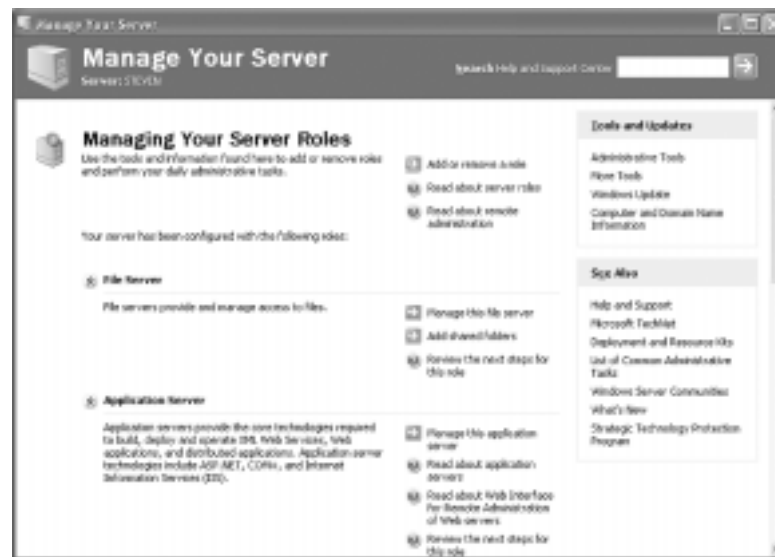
Manage Your Server

Manage Your Server
Server: STEVEN

Search Help and Support Center

Managing Your Server Roles
Use the tools and information found here to add or remove roles and perform your daily administrative tasks.

Add or remove a role
Read about server roles
Read about remote administration

Your server has been configured with the following roles:

File Server
File servers provide and manage access to files.

Manage this file server
Add shared folders
Review the next steps for this role

Application Server
Application servers provide the core technologies required to build, deploy and operate XML Web Services, Web applications, and distributed applications. Application server technologies include ASP.NET, COM+, and Internet Information Services (IIS).

Manage this application server
Read about application servers
Read about Web Interface for Remote Administration of Web servers
Review the next steps for this role

Tools and Updates
Administrative Tools
More Tools
Windows Update
Computer and Domain Name Information

See Also
Help and Support
Microsoft TechNet
Deployment and Resource Kits
List of Common Administrative Tasks
Windows Server Communities
What's New
Strategic Technology Protection Program